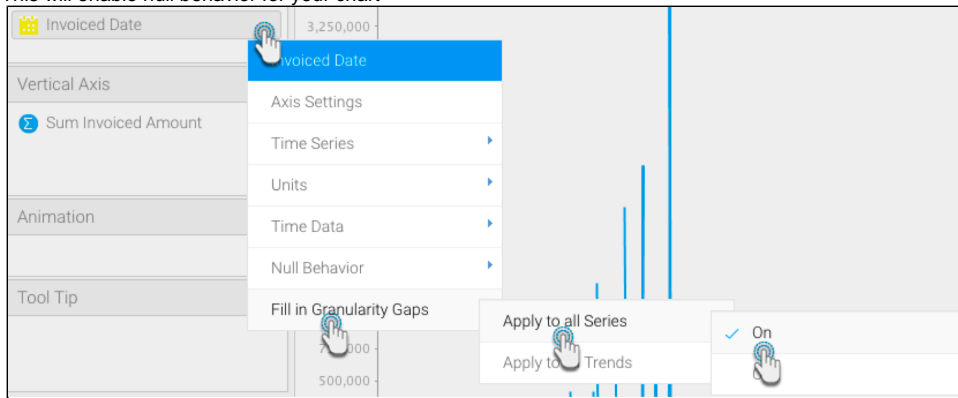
This will enable null behavior for your chart

Invoiced Date

Vertical Axis

Sum Invoiced Amount

Animation

Tool Tip

3,250,000

Invoiced Date

Axis Settings

Time Series

Units

Time Data

Null Behavior

Fill in Granularity Gaps

Apply to all Series

Apply to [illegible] Trends

On

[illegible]000

500,000